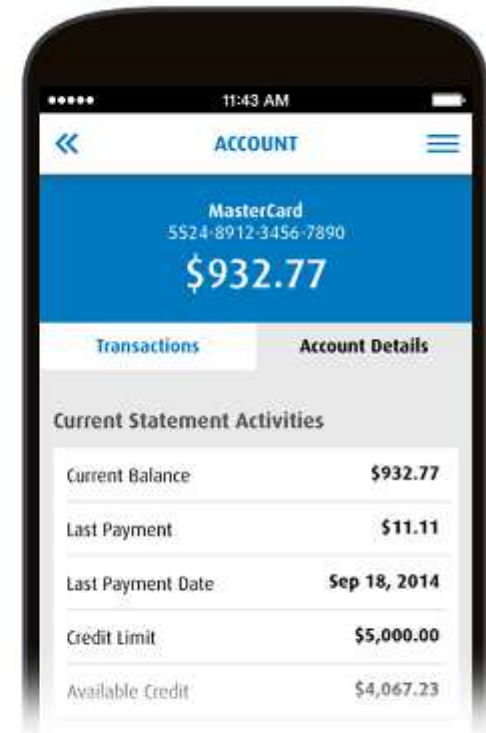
11:43 AM

«

ACCOUNT

MasterCard
5524-8912-3456-7890
$932.77

Transactions

Account Details

Current Statement Activities

| Current Balance | $932.77 |
|---|---|
| Last Payment | $11.11 |
| Last Payment Date | Sep 18, 2014 |
| Credit Limit | $5,000.00 |
| Available Credit | $4,067.23 |